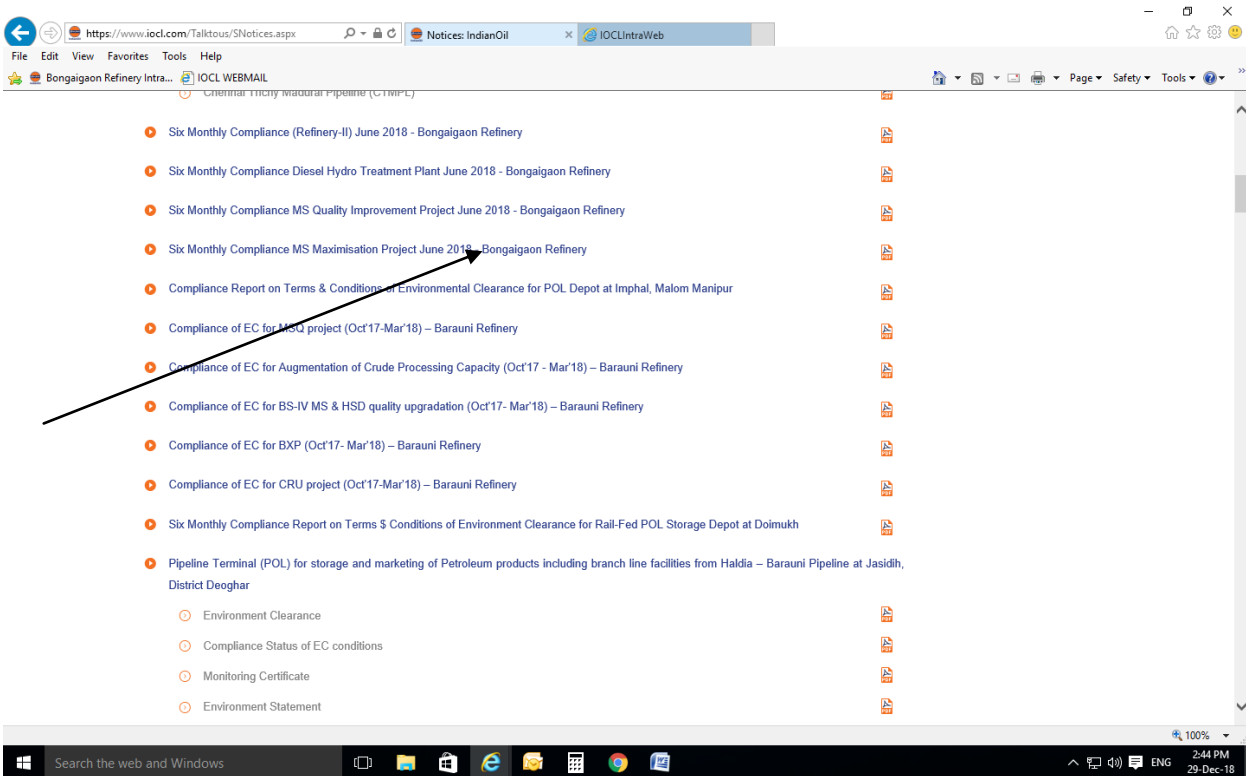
https://www.iocl.com/Talktous/SNotices.aspx
Notices: IndianOil
IOCLIntraWeb
File Edit View Favorites Tools Help
Bongaigaon Refinery Intra... IOCL WEBMAIL
Page ▾ Safety ▾ Tools ▾

Chennai Trichy Madurai Pipeline (CTMPL)

Six Monthly Compliance (Refinery-II) June 2018 - Bongaigaon Refinery

Six Monthly Compliance Diesel Hydro Treatment Plant June 2018 - Bongaigaon Refinery

Six Monthly Compliance MS Quality Improvement Project June 2018 - Bongaigaon Refinery

Six Monthly Compliance MS Maximisation Project June 2018 - Bongaigaon Refinery

Compliance Report on Terms & Conditions of Environmental Clearance for POL Depot at Imphal, Malom Manipur

Compliance of EC for MSQ project (Oct'17-Mar'18) – Barauni Refinery

Compliance of EC for Augmentation of Crude Processing Capacity (Oct'17 - Mar'18) – Barauni Refinery

Compliance of EC for BS-IV MS & HSD quality upgradation (Oct'17- Mar'18) – Barauni Refinery

Compliance of EC for BXP (Oct'17- Mar'18) – Barauni Refinery

Compliance of EC for CRU project (Oct'17-Mar'18) – Barauni Refinery

Six Monthly Compliance Report on Terms $ Conditions of Environment Clearance for Rail-Fed POL Storage Depot at Doimukh

Pipeline Terminal (POL) for storage and marketing of Petroleum products including branch line facilities from Haldia – Barauni Pipeline at Jasidih, District Deoghar

Environment Clearance

Compliance Status of EC conditions

Monitoring Certificate

Environment Statement

100%

Search the web and Windows

ENG 2:44 PM 29-Dec-18